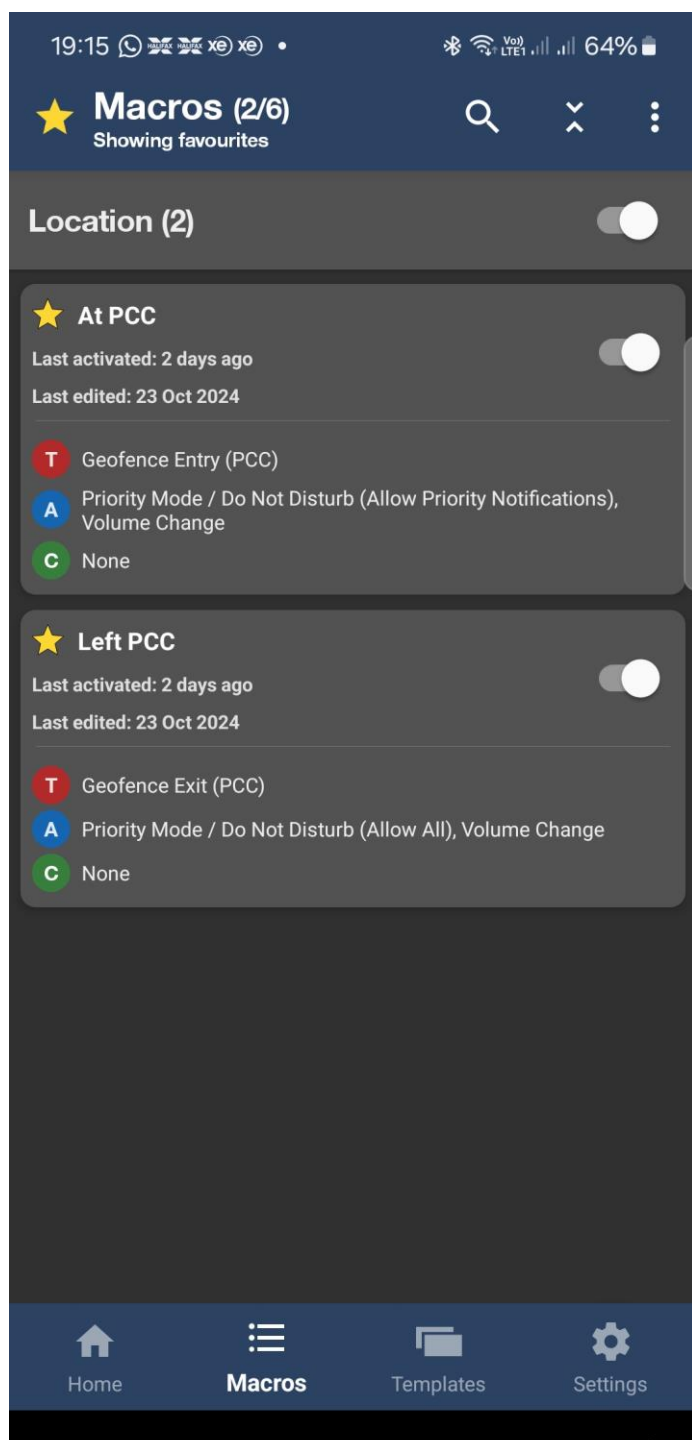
19:15 HALIFAX HALIFAX xe xe •

Vo) LTE1 64%

Macros (2/6)
Showing favourites

Location (2)

At PCC
Last activated: 2 days ago
Last edited: 23 Oct 2024

T Geofence Entry (PCC)
A Priority Mode / Do Not Disturb (Allow Priority Notifications), Volume Change
C None

Left PCC
Last activated: 2 days ago
Last edited: 23 Oct 2024

T Geofence Exit (PCC)
A Priority Mode / Do Not Disturb (Allow All), Volume Change
C None

Home
Macros
Templates
Settings